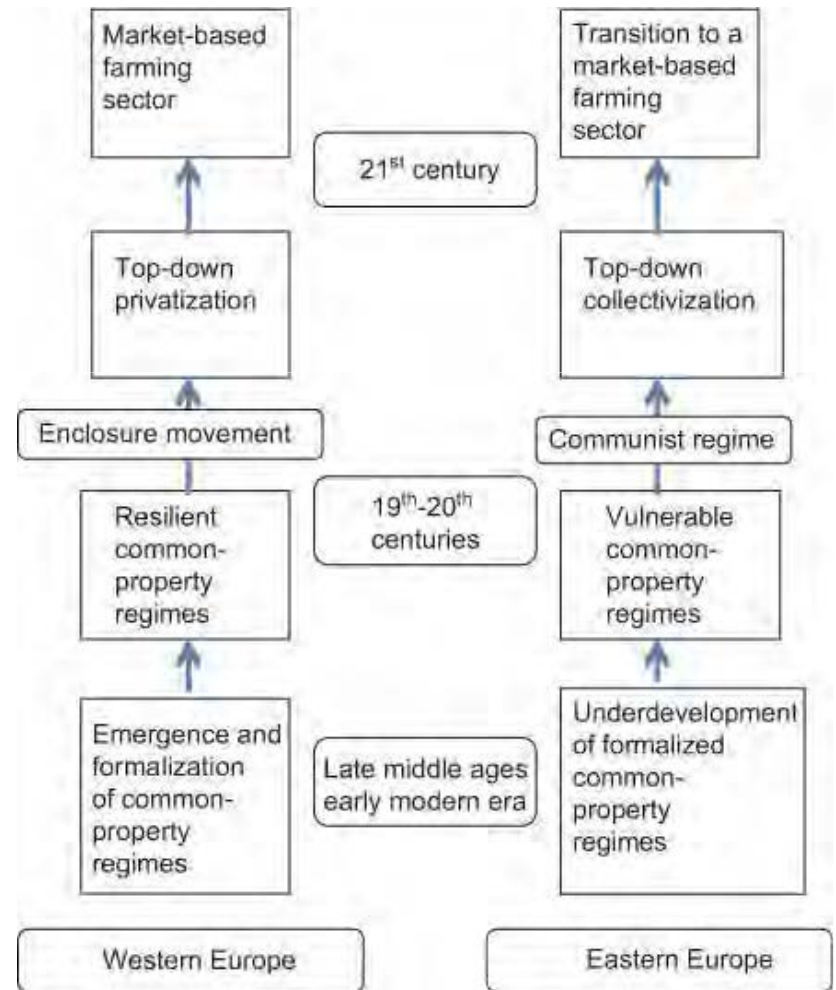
Market-based farming sector

Transition to a market-based farming sector

21$^{st}$ century

Top-down privatization

Top-down collectivization

Enclosure movement

Communist regime

Resilient common-property regimes

19$^{th}$-20$^{th}$ centuries

Vulnerable common-property regimes

Emergence and formalization of common-property regimes

Late middle ages early modern era

Underdevelopment of formalized common-property regimes

Western Europe

Eastern Europe